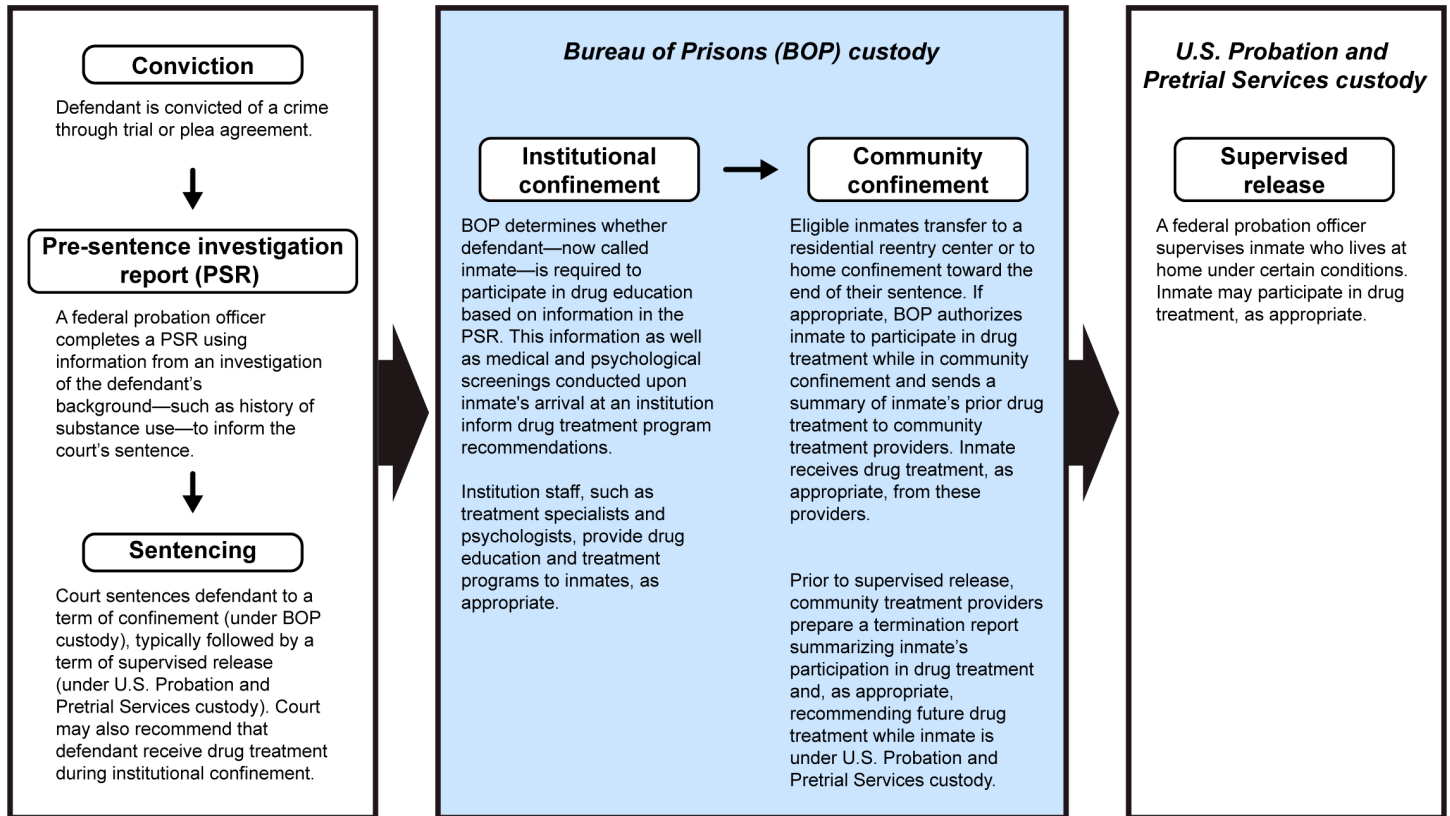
Conviction

Defendant is convicted of a crime through trial or plea agreement.

Pre-sentence investigation report (PSR)

A federal probation officer completes a PSR using information from an investigation of the defendant's background—such as history of substance use—to inform the court's sentence.

Sentencing

Court sentences defendant to a term of confinement (under BOP custody), typically followed by a term of supervised release (under U.S. Probation and Pretrial Services custody). Court may also recommend that defendant receive drug treatment during institutional confinement.

Bureau of Prisons (BOP) custody

Institutional confinement

BOP determines whether defendant—now called inmate—is required to participate in drug education based on information in the PSR. This information as well as medical and psychological screenings conducted upon inmate's arrival at an institution inform drug treatment program recommendations.

Institution staff, such as treatment specialists and psychologists, provide drug education and treatment programs to inmates, as appropriate.

Community confinement

Eligible inmates transfer to a residential reentry center or to home confinement toward the end of their sentence. If appropriate, BOP authorizes inmate to participate in drug treatment while in community confinement and sends a summary of inmate's prior drug treatment to community treatment providers. Inmate receives drug treatment, as appropriate, from these providers.

Prior to supervised release, community treatment providers prepare a termination report summarizing inmate's participation in drug treatment and, as appropriate, recommending future drug treatment while inmate is under U.S. Probation and Pretrial Services custody.

U.S. Probation and Pretrial Services custody

Supervised release

A federal probation officer supervises inmate who lives at home under certain conditions. Inmate may participate in drug treatment, as appropriate.